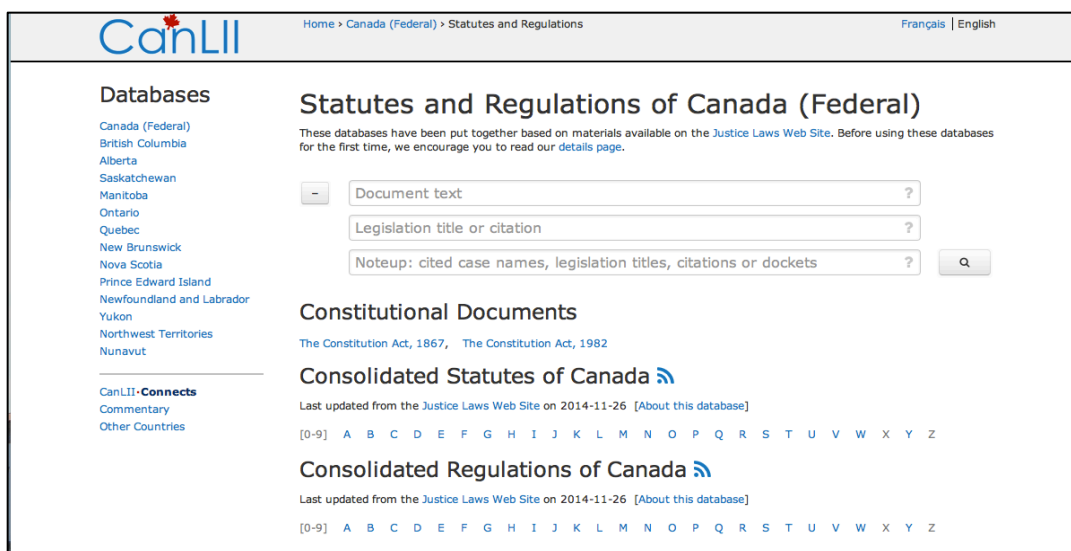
CanLII

Home › Canada (Federal) › Statutes and Regulations

Français | English

Databases

Canada (Federal)
British Columbia
Alberta
Saskatchewan
Manitoba
Ontario
Quebec
New Brunswick
Nova Scotia
Prince Edward Island
Newfoundland and Labrador
Yukon
Northwest Territories
Nunavut

CanLII·Connects
Commentary
Other Countries

Statutes and Regulations of Canada (Federal)

These databases have been put together based on materials available on the Justice Laws Web Site. Before using these databases for the first time, we encourage you to read our details page.

–

Document text ?

Legislation title or citation ?

Noteup: cited case names, legislation titles, citations or dockets ?

Constitutional Documents

The Constitution Act, 1867, The Constitution Act, 1982

Consolidated Statutes of Canada

Last updated from the Justice Laws Web Site on 2014-11-26 [About this database]

[0-9] A B C D E F G H I J K L M N O P Q R S T U V W X Y Z

Consolidated Regulations of Canada

Last updated from the Justice Laws Web Site on 2014-11-26 [About this database]

[0-9] A B C D E F G H I J K L M N O P Q R S T U V W X Y Z